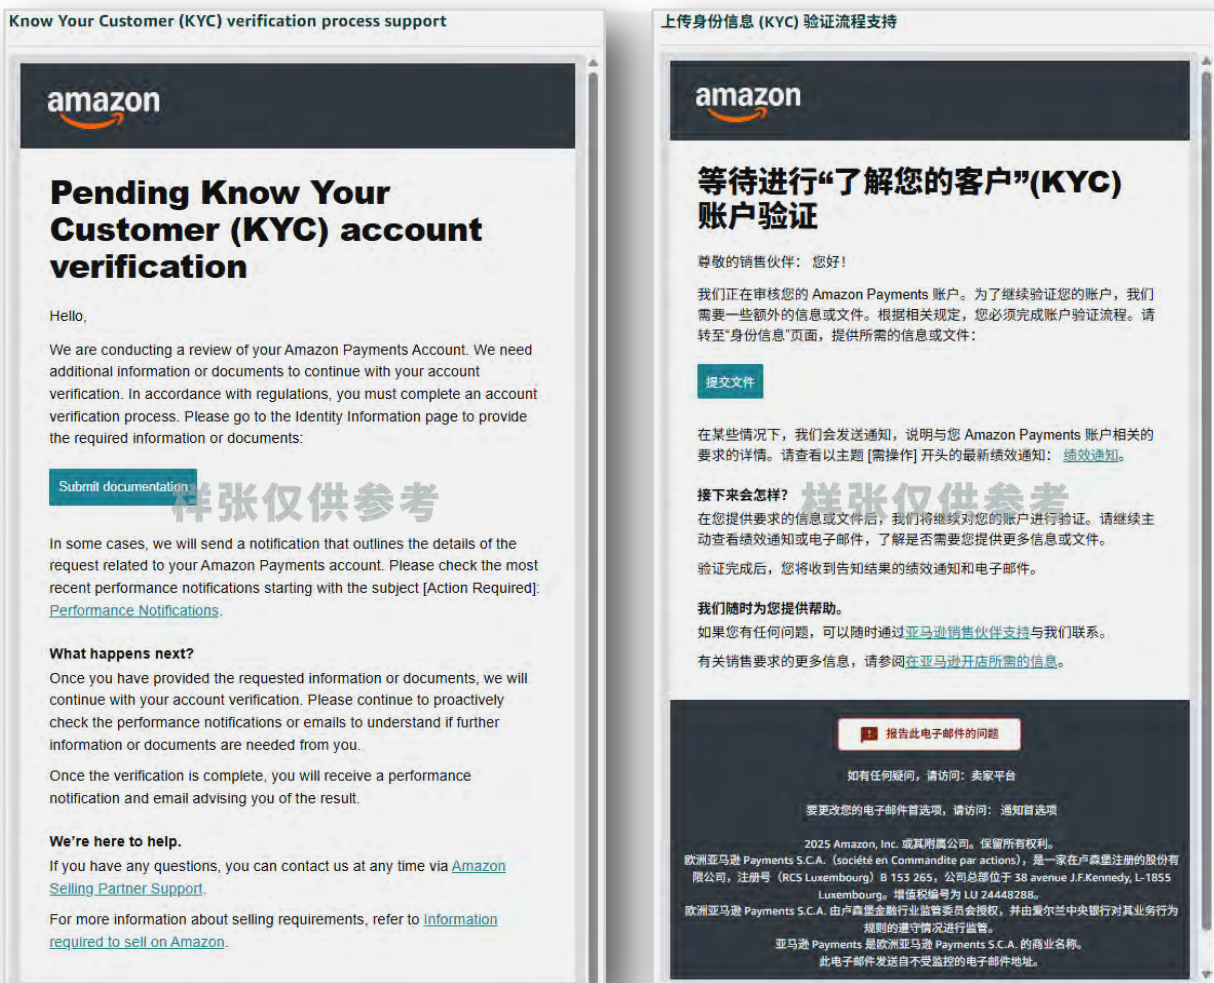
Know Your Customer (KYC) verification process support

amazon

Pending Know Your Customer (KYC) account verification

Hello,

We are conducting a review of your Amazon Payments Account. We need additional information or documents to continue with your account verification. In accordance with regulations, you must complete an account verification process. Please go to the Identity Information page to provide the required information or documents:

Submit documentation

样张仅供参考

In some cases, we will send a notification that outlines the details of the request related to your Amazon Payments account. Please check the most recent performance notifications starting with the subject [Action Required]: Performance Notifications.

What happens next?

Once you have provided the requested information or documents, we will continue with your account verification. Please continue to proactively check the performance notifications or emails to understand if further information or documents are needed from you.

Once the verification is complete, you will receive a performance notification and email advising you of the result.

We're here to help.

If you have any questions, you can contact us at any time via Amazon Selling Partner Support.

For more information about selling requirements, refer to Information required to sell on Amazon.

上传身份信息 (KYC) 验证流程支持

amazon

等待进行“了解您的客户”(KYC)账户验证

尊敬的销售伙伴： 您好！

我们正在审核您的 Amazon Payments 账户。为了继续验证您的账户，我们需要一些额外的信息或文件。根据相关规定，您必须完成账户验证流程。请转至“身份信息”页面，提供所需的信息或文件：

提交文件

在某些情况下，我们会发送通知，说明与您 Amazon Payments 账户相关的要求的详情。请查看以主题 [需操作] 开头的最新绩效通知： 绩效通知。

接下来会怎样？

样张仅供参考

在您提供要求的信息或文件后，我们将继续对您的账户进行验证。请继续主动查看绩效通知或电子邮件，了解是否需要您提供更多信息或文件。

验证完成后，您将收到告知结果的绩效通知和电子邮件。

我们随时为您提供帮助。

如果您有任何问题，可以随时通过亚马逊销售伙伴支持与我们联系。

有关销售要求的更多信息，请参阅在亚马逊开店所需的信息。

报告此电子邮件的问题

如有任何疑问，请访问： 卖家平台

要更改您的电子邮件首选项，请访问： 通知首选项

2025 Amazon, Inc. 或其附属公司。保留所有权利。
欧洲亚马逊 Payments S.C.A.（société en Commandite par actions），是一家在卢森堡注册的股份有限公司，注册号（RCS Luxembourg）B 153 265，公司总部位于 38 avenue J.F.Kennedy, L-1855 Luxembourg。增值税编号为 LU 24448288。
欧洲亚马逊 Payments S.C.A. 由卢森堡金融行业监管委员会授权，并由爱尔兰中央银行对其业务行为规则的遵守情况进行监管。
亚马逊 Payments 是欧洲亚马逊 Payments S.C.A. 的商业名称。
此电子邮件发送自不受监控的电子邮件地址。